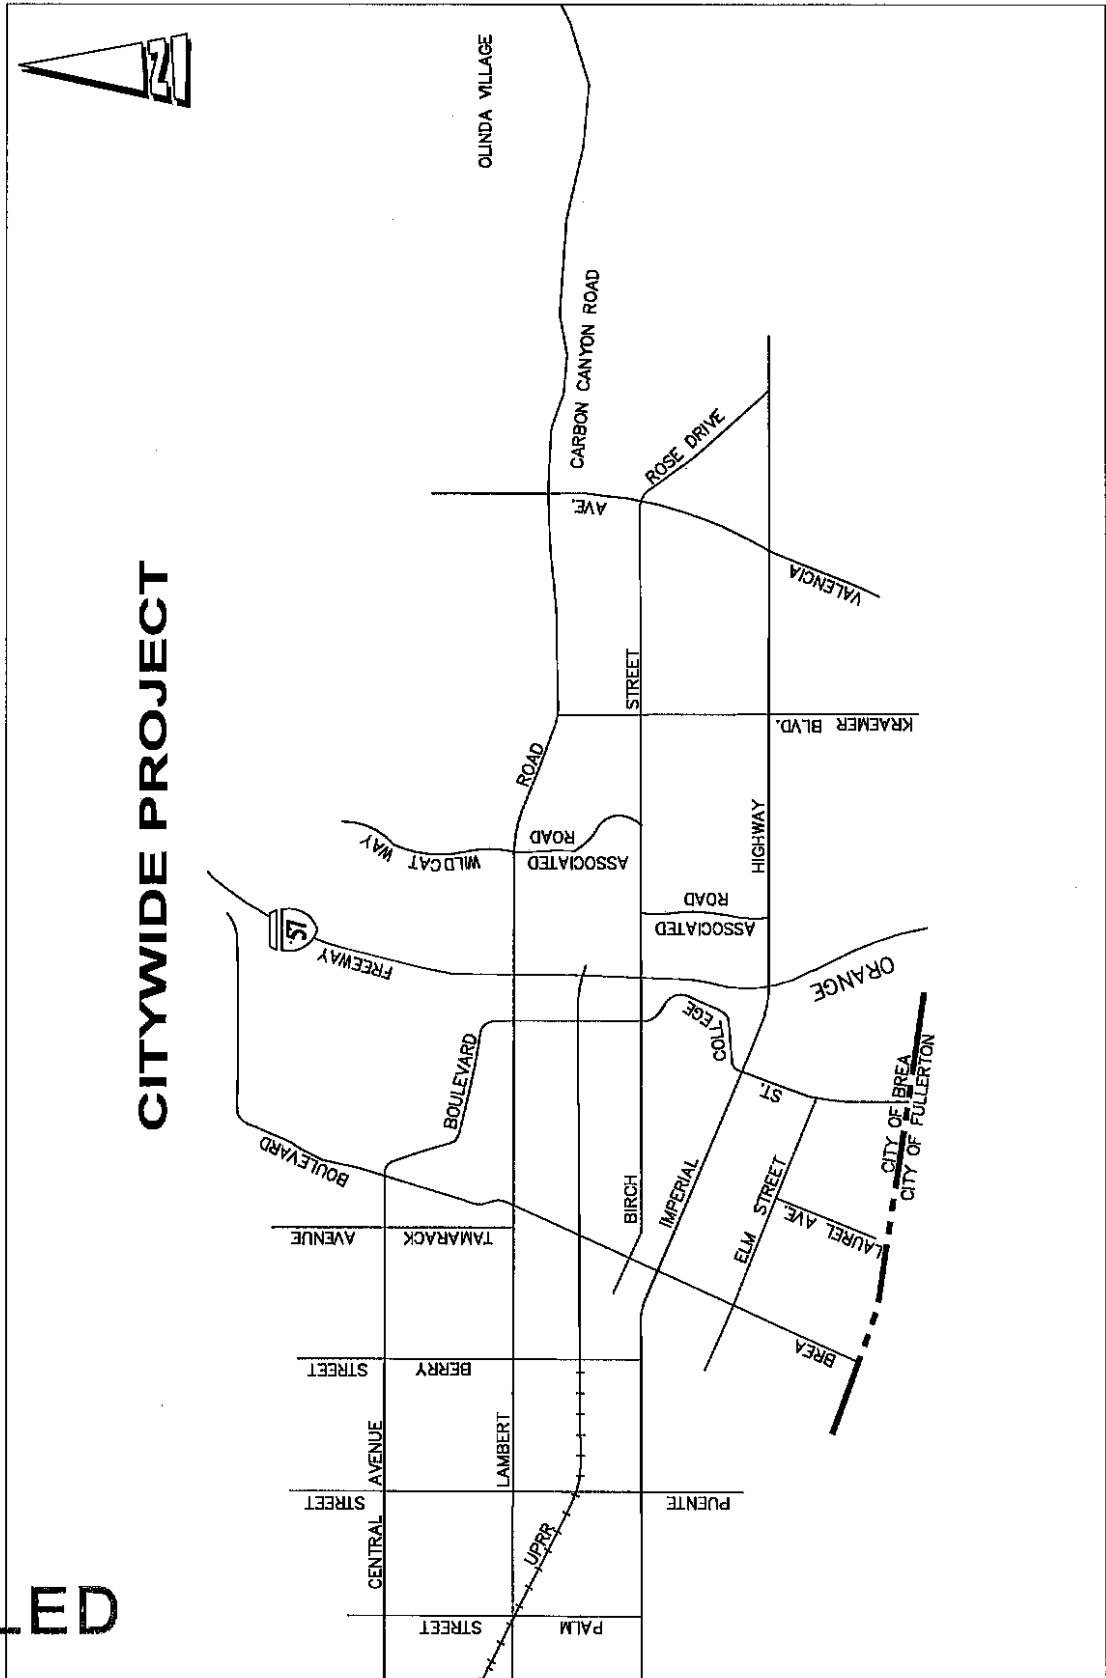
CITYWIDE PROJECT

OLINDA VILLAGE
CARBON CANYON ROAD
ROSE DRIVE
AVE.
VALENCIA
STREET
KRAEMER BLVD.
ROAD
WILDCAT WAY
ASSOCIATED ROAD
HIGHWAY
ASSOCIATED ROAD
57
FREEWAY
ORANGE
BOULEVARD
COLLEGE
ST.
CITY OF BREA
CITY OF FULLERTON
BOULEVARD
BIRCH
IMPERIAL
ELM STREET
LAUREL AVE.
AVENUE
TAMARACK
BREA
STREET
BERRY
CENTRAL AVENUE
LAMBERT
STREET
PUENTE
UPRR
STREET
PALM
ED